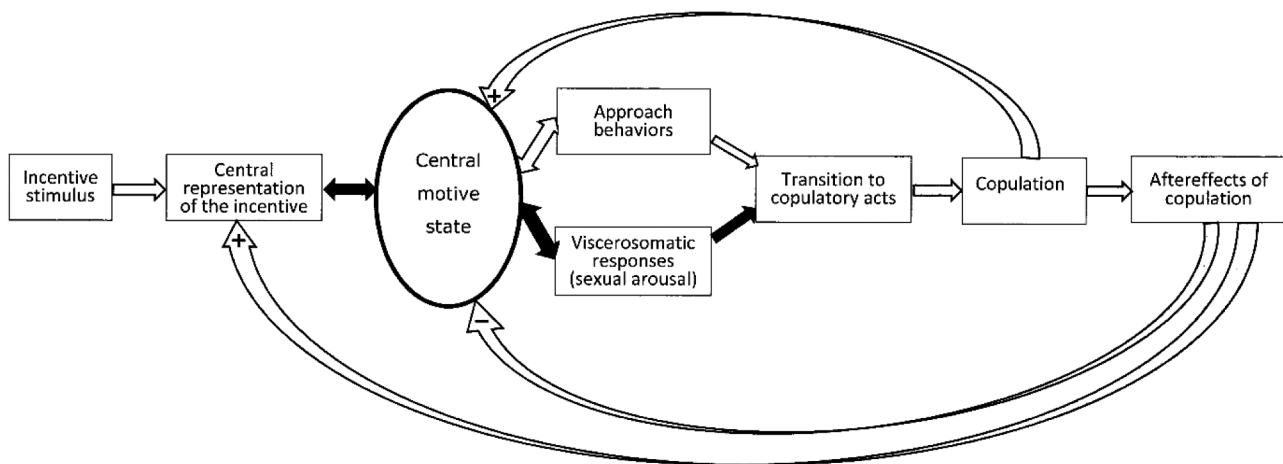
Incentive stimulus

Central representation of the incentive

Central motive state

Approach behaviors

Viscerosomatic responses (sexual arousal)

Transition to copulatory acts

Copulation

Aftereffects of copulation

+

+

–